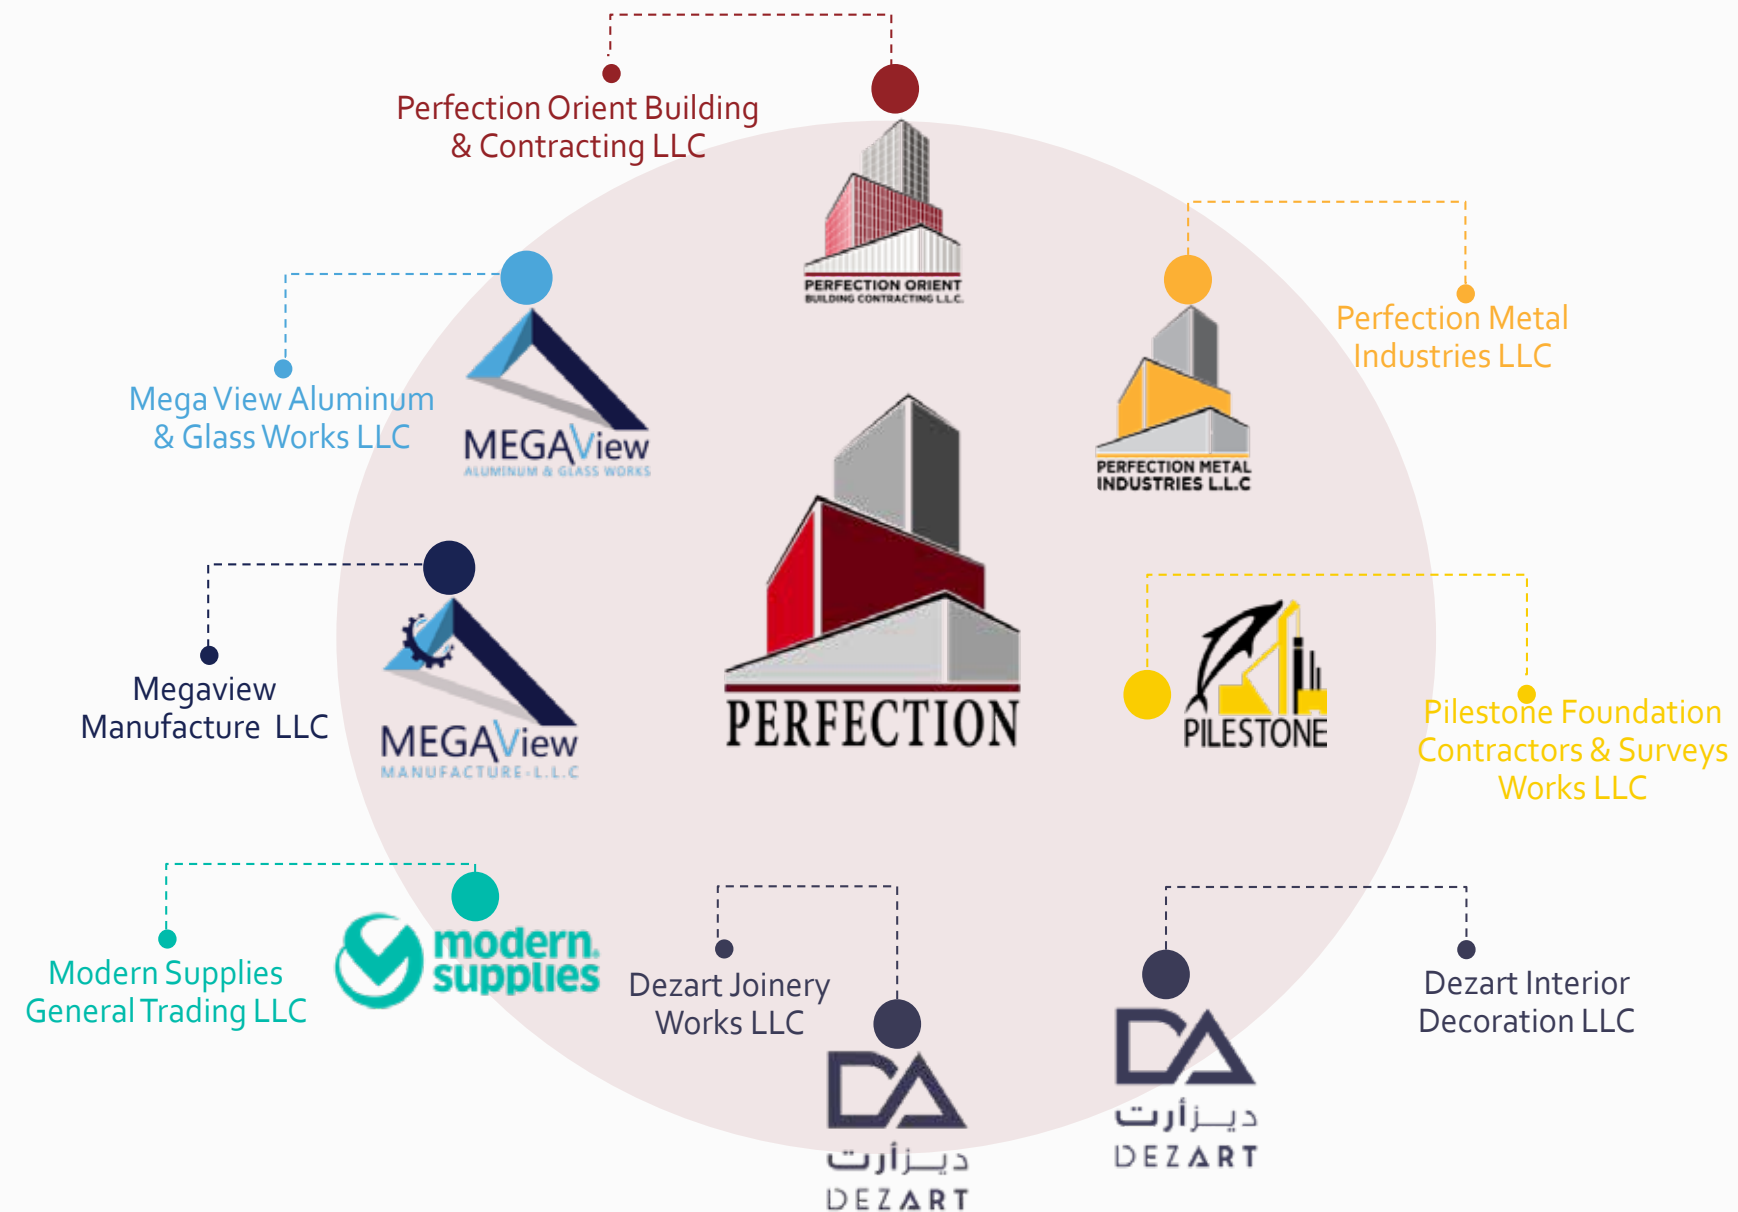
Perfection Orient Building & Contracting LLC

PERFECTION ORIENT
BUILDING CONTRACTING L.L.C.

Perfection Metal Industries LLC

PERFECTION METAL INDUSTRIES L.L.C

Mega View Aluminum & Glass Works LLC

MEGAView
ALUMINUM & GLASS WORKS

PERFECTION

Megaview Manufacture LLC

MEGAView
MANUFACTURE-L.L.C

PILESTONE

Pilestone Foundation Contractors & Surveys Works LLC

Modern Supplies General Trading LLC

modern. supplies

Dezart Joinery Works LLC

DA
ديزأرت
DEZART

DA
ديزأرت
DEZART

Dezart Interior Decoration LLC